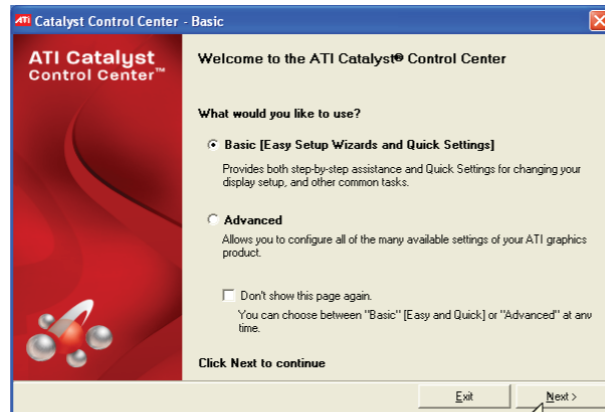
ATI Catalyst Control Center - Basic

ATI Catalyst
Control Center™

Welcome to the ATI Catalyst® Control Center

What would you like to use?

Basic [Easy Setup Wizards and Quick Settings]

Provides both step-by-step assistance and Quick Settings for changing your display setup, and other common tasks.

Advanced

Allows you to configure all of the many available settings of your ATI graphics product.

Don't show this page again.

You can choose between "Basic" [Easy and Quick] or "Advanced" at any time.

Click Next to continue

Exit

Next >